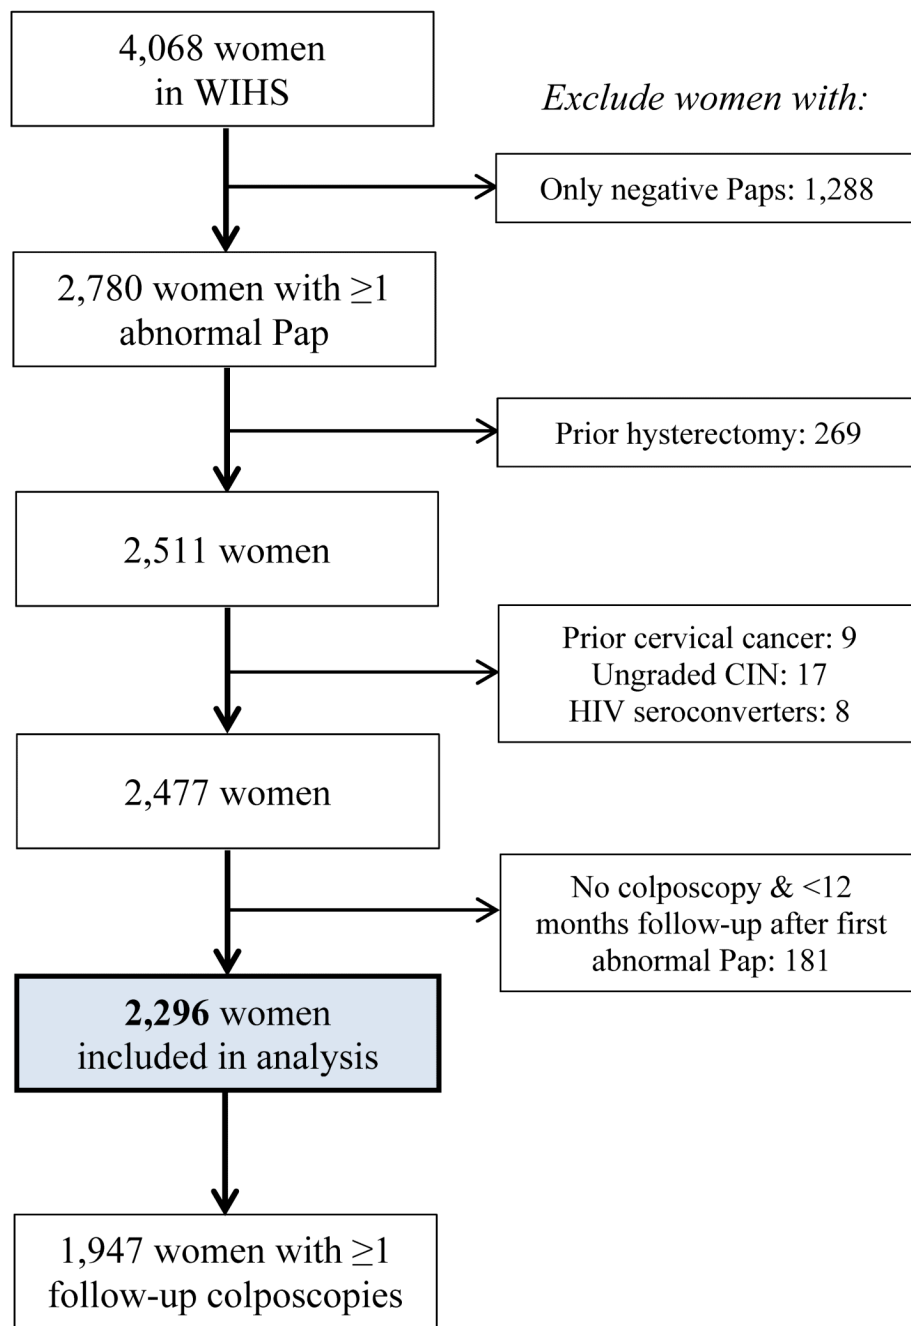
4,068 women in WIHS

Exclude women with:

Only negative Paps: 1,288

2,780 women with $\geq$1 abnormal Pap

Prior hysterectomy: 269

2,511 women

Prior cervical cancer: 9
Ungraded CIN: 17
HIV seroconverters: 8

2,477 women

No colposcopy & <12 months follow-up after first abnormal Pap: 181

**2,296** women included in analysis

1,947 women with $\geq$1 follow-up colposcopies